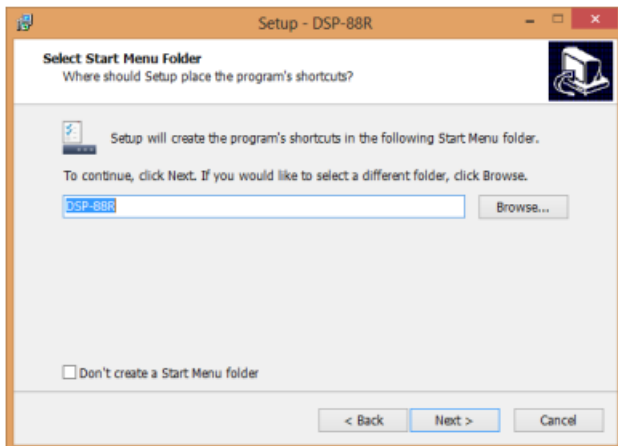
Setup - DSP-88R

Select Start Menu Folder
Where should Setup place the program's shortcuts?

Setup will create the program's shortcuts in the following Start Menu folder.

To continue, click Next. If you would like to select a different folder, click Browse.

DSP-88R

Browse...

Don't create a Start Menu folder

< Back

Next >

Cancel